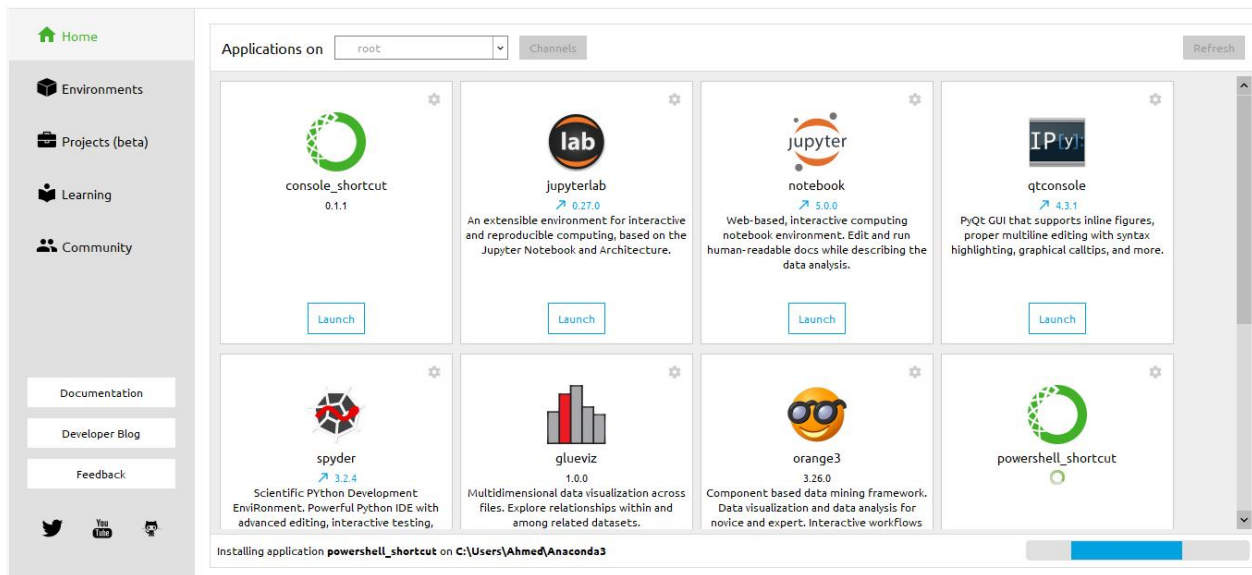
Home

Environments

Projects (beta)

Learning

Community

Documentation

Developer Blog

Feedback

Applications on root Channels Refresh

console_shortcut
0.1.1
Launch

lab
jupyterlab
↗ 0.27.0
An extensible environment for interactive and reproducible computing, based on the Jupyter Notebook and Architecture.
Launch

jupyter
notebook
↗ 5.0.0
Web-based, interactive computing notebook environment. Edit and run human-readable docs while describing the data analysis.
Launch

IP[y]:
qtconsole
↗ 4.3.1
PyQt GUI that supports inline figures, proper multiline editing with syntax highlighting, graphical calltips, and more.
Launch

spyder
↗ 3.2.4
Scientific PYthon Development EnviRonment. Powerful Python IDE with advanced editing, interactive testing,

glueviz
1.0.0
Multidimensional data visualization across files. Explore relationships within and among related datasets.

orange3
3.26.0
Component based data mining framework. Data visualization and data analysis for novice and expert. Interactive workflows

powershell_shortcut

Installing application powershell_shortcut on C:\Users\Ahmed\Anaconda3